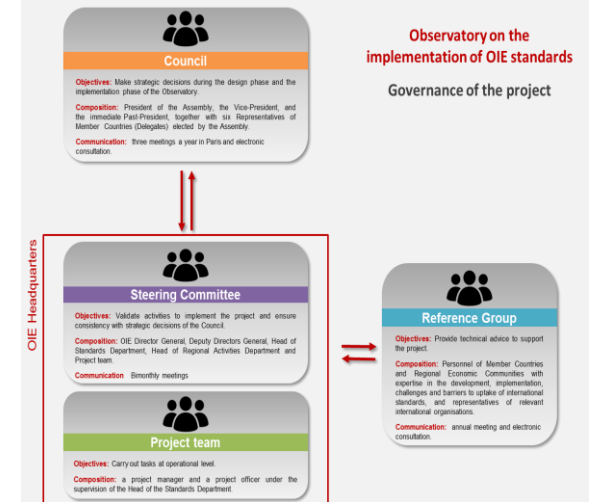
Observatory on the implementation of OIE standards

Governance of the project

Council

Objectives: Make strategic decisions during the design phase and the implementation phase of the Observatory.

Composition: President of the Assembly, the Vice-President, and the immediate Past-President, together with six Representatives of Member Countries (Delegates) elected by the Assembly.

Communication: three meetings a year in Paris and electronic consultation.

OIE Headquarters

Steering Committee

Objectives: Validate activities to implement the project and ensure consistency with strategic decisions of the Council.

Composition: OIE Director General, Deputy Directors General, Head of Standards Department, Head of Regional Activities Department and Project team.

Communication Bimonthly meetings

Project team

Objectives: Carry out tasks at operational level.

Composition: a project manager and a project officer under the supervision of the Head of the Standards Department.

Reference Group

Objectives: Provide technical advice to support the project.

Composition: Personnel of Member Countries and Regional Economic Communities with expertise in the development, implementation, challenges and barriers to uptake of international standards, and representatives of relevant international organisations.

Communication: annual meeting and electronic consultation.